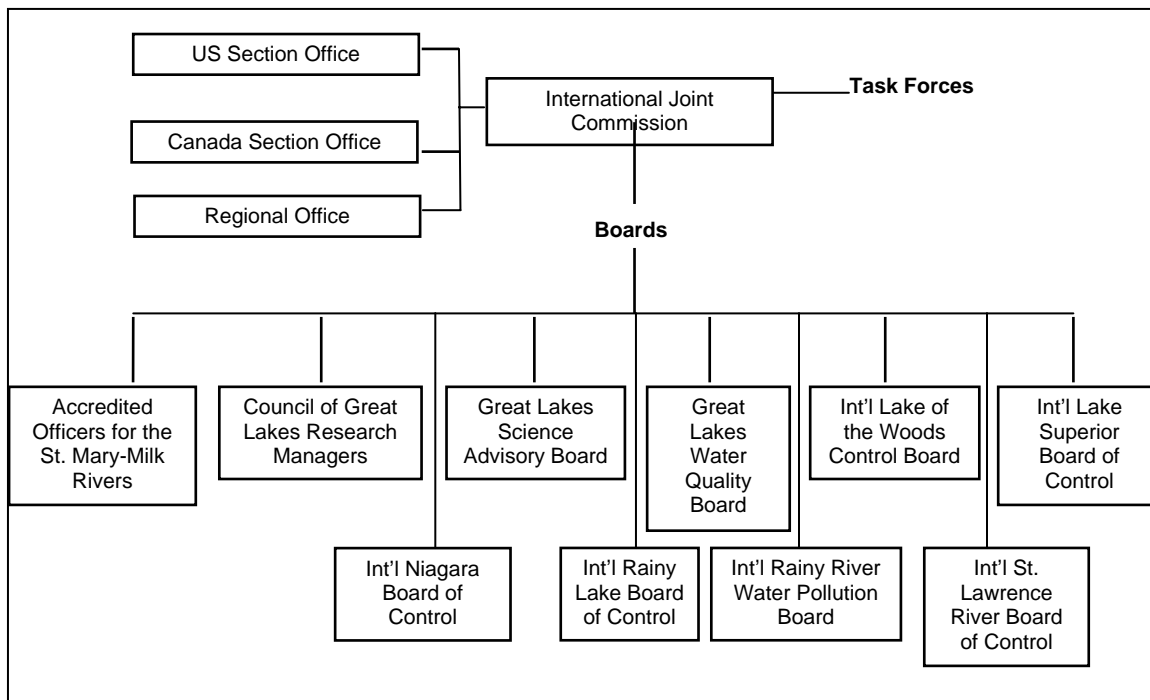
US Section Office

Canada Section Office

Regional Office

International Joint Commission

Task Forces

Boards

Accredited Officers for the St. Mary-Milk Rivers

Council of Great Lakes Research Managers

Great Lakes Science Advisory Board

Great Lakes Water Quality Board

Int'l Lake of the Woods Control Board

Int'l Lake Superior Board of Control

Int'l Niagara Board of Control

Int'l Rainy Lake Board of Control

Int'l Rainy River Water Pollution Board

Int'l St. Lawrence River Board of Control